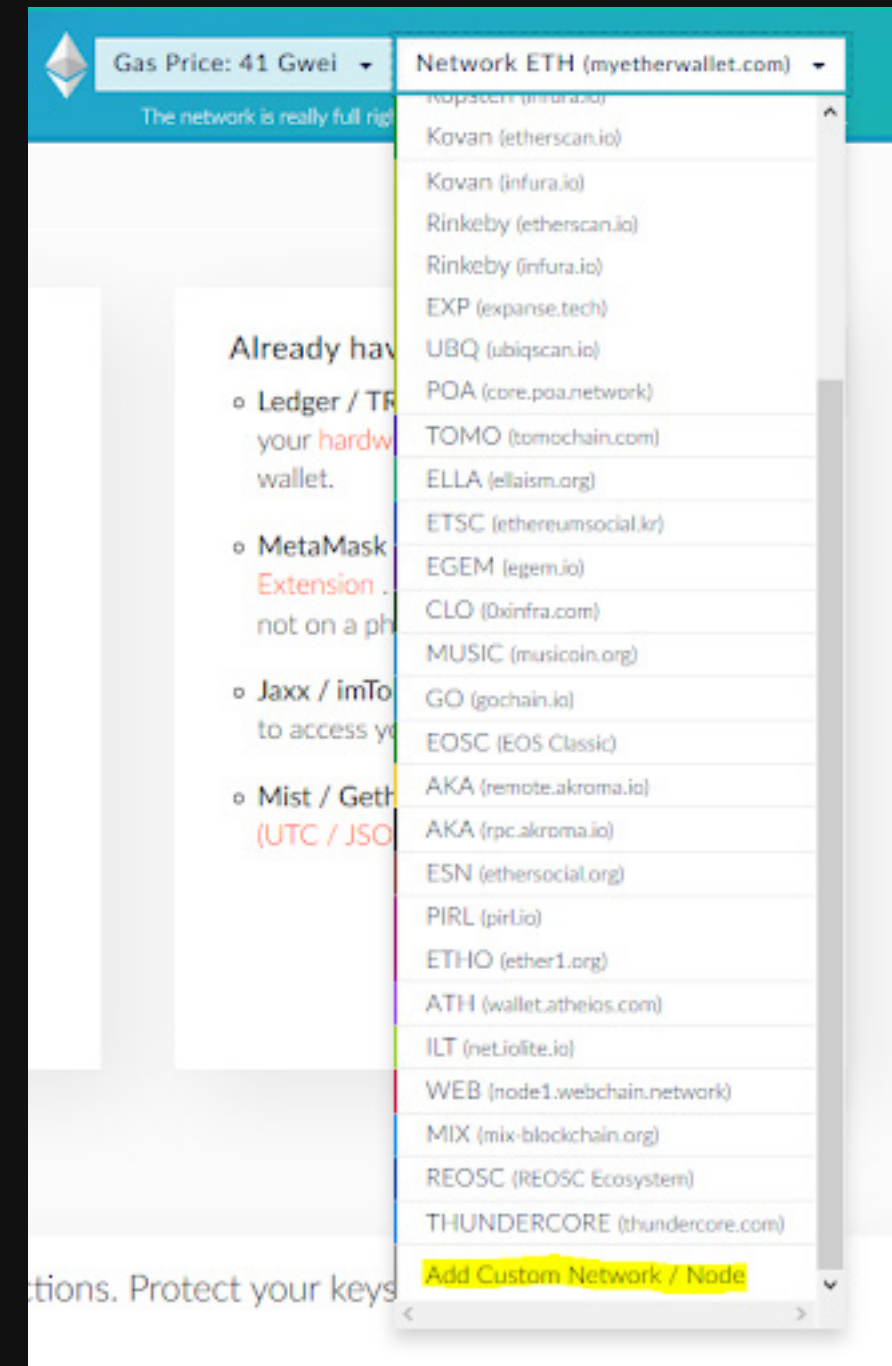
Gas Price: 41 Gwei
Network ETH (myetherwallet.com)
The network is really full rig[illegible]

Ropsten (infura.io)
Kovan (etherscan.io)
Kovan (infura.io)
Rinkeby (etherscan.io)
Rinkeby (infura.io)
EXP (expanse.tech)
UBQ (ubiqscan.io)
POA (core.poa.network)
TOMO (tomochain.com)
ELLA (ellaism.org)
ETSC (ethereumsocial.kr)
EGEM (egem.io)
CLO (0xinfra.com)
MUSIC (musicoin.org)
GO (gochain.io)
EOSC (EOS Classic)
AKA (remote.akroma.io)
AKA (rpc.akroma.io)
ESN (ethersocial.org)
PIRL (pirl.io)
ETHO (ether1.org)
ATH (wallet.atheios.com)
ILT (net.iolite.io)
WEB (node1.webchain.network)
MIX (mix-blockchain.org)
REOSC (REOSC Ecosystem)
THUNDERCORE (thundercore.com)
Add Custom Network / Node

Already hav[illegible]
Ledger / TR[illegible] your hardw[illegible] wallet.
MetaMask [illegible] Extension . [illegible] not on a ph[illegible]
Jaxx / imTo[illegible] to access y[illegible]
Mist / Geth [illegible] (UTC / JSO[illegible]

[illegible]ctions. Protect your keys